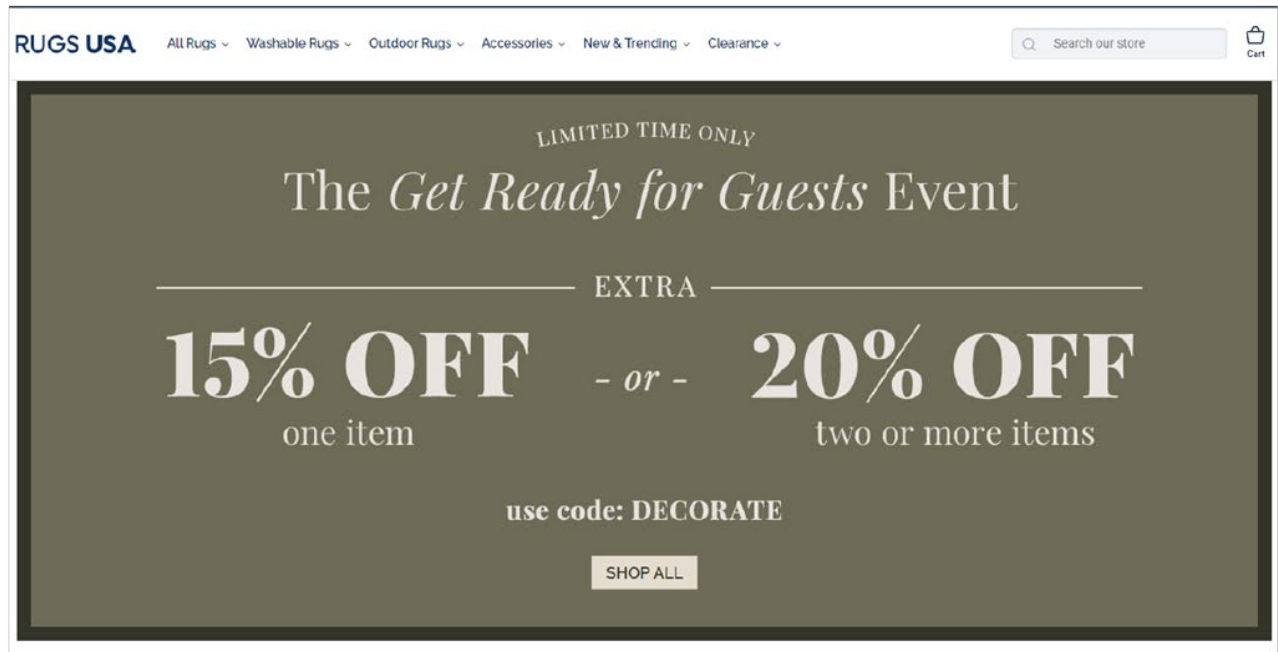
RUGS USA All Rugs Washable Rugs Outdoor Rugs Accessories New & Trending Clearance

Search our store

Cart

LIMITED TIME ONLY

The Get Ready for Guests Event

EXTRA

15% OFF one item - or - 20% OFF two or more items

use code: DECORATE

SHOP ALL